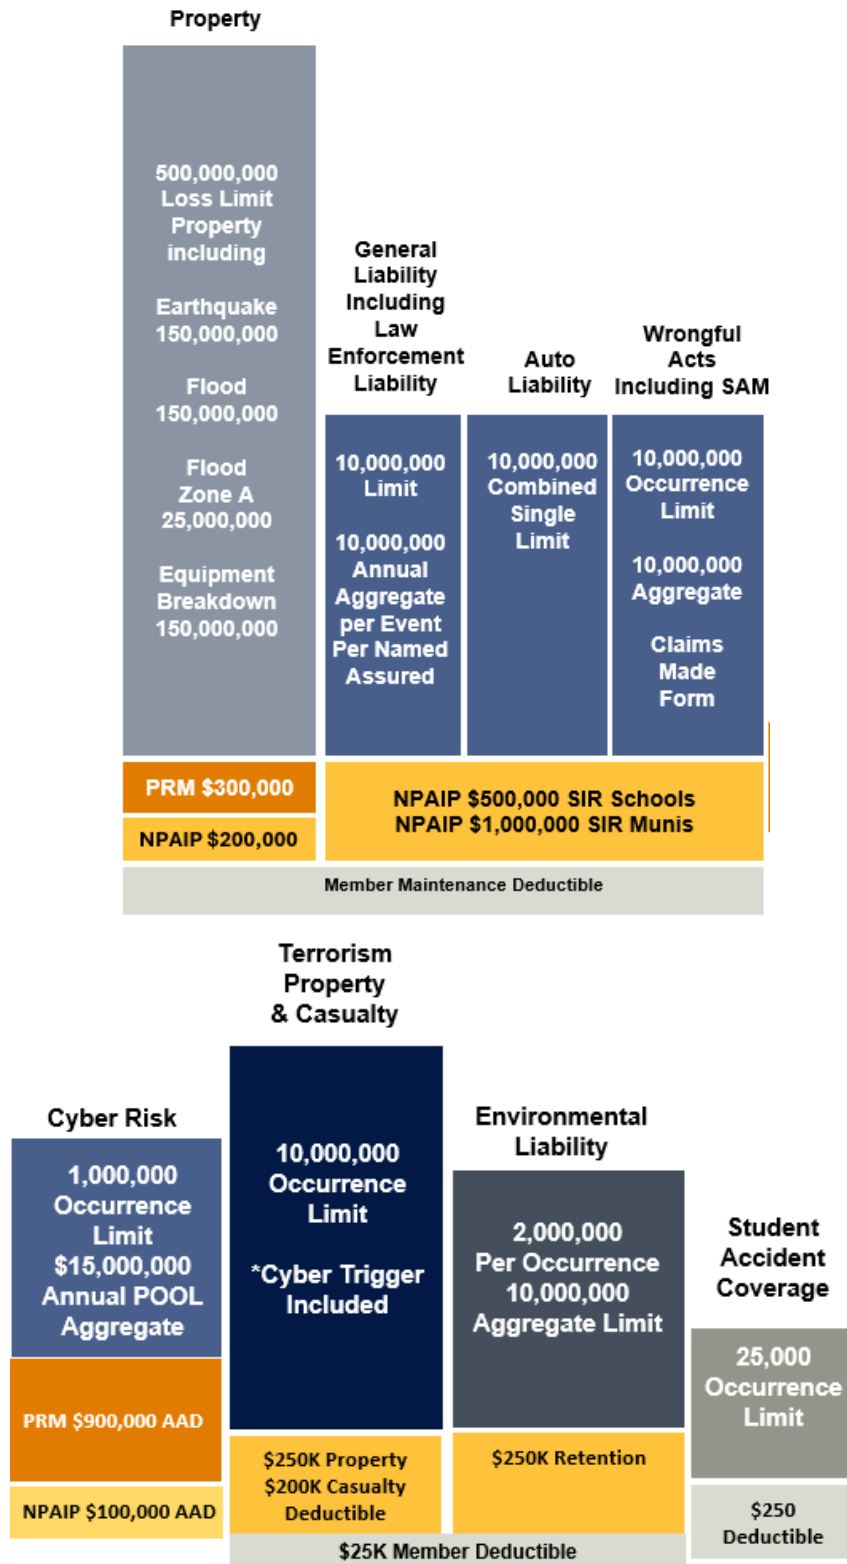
Property

500,000,000 Loss Limit Property including

Earthquake 150,000,000

Flood 150,000,000

Flood Zone A 25,000,000

Equipment Breakdown 150,000,000

General Liability Including Law Enforcement Liability

10,000,000 Limit

10,000,000 Annual Aggregate per Event Per Named Assured

Auto Liability

10,000,000 Combined Single Limit

Wrongful Acts Including SAM

10,000,000 Occurrence Limit

10,000,000 Aggregate

Claims Made Form

PRM $300,000

NPAIP $200,000

NPAIP $500,000 SIR Schools
NPAIP $1,000,000 SIR Munis

Member Maintenance Deductible

Terrorism Property & Casualty

10,000,000 Occurrence Limit

*Cyber Trigger Included

Cyber Risk

1,000,000 Occurrence Limit $15,000,000 Annual POOL Aggregate

PRM $900,000 AAD

NPAIP $100,000 AAD

Environmental Liability

2,000,000 Per Occurrence 10,000,000 Aggregate Limit

Student Accident Coverage

25,000 Occurrence Limit

$250K Property
$200K Casualty
Deductible

$250K Retention

$250 Deductible

$25K Member Deductible